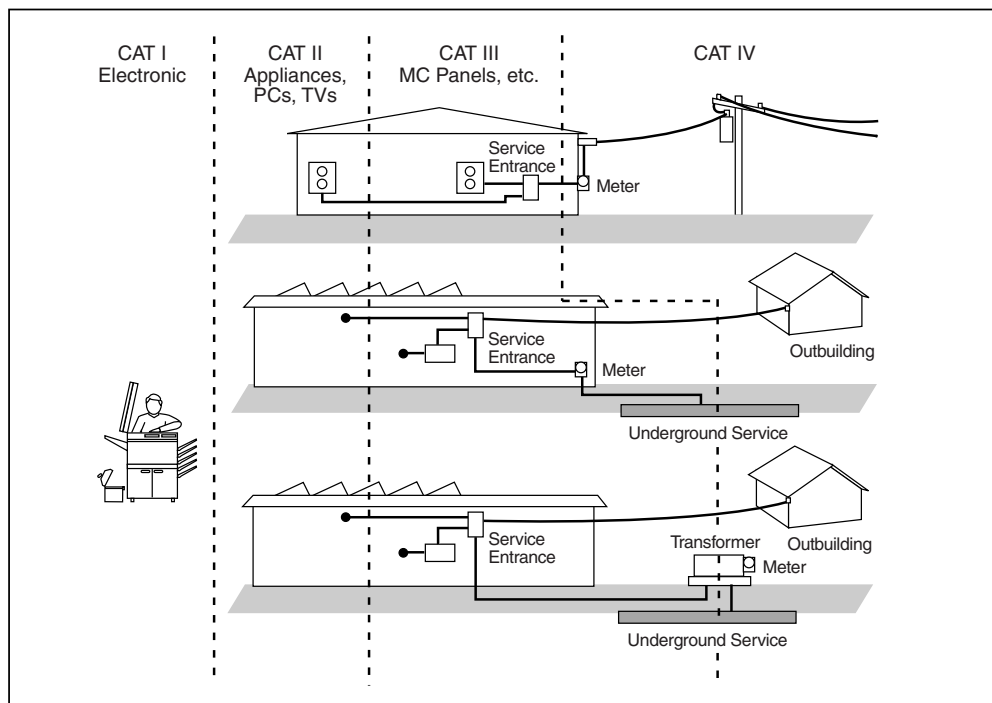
CAT I
Electronic

CAT II
Appliances,
PCs, TVs

CAT III
MC Panels, etc.

CAT IV

Service
Entrance

Meter

Service
Entrance

Meter

Outbuilding

Underground Service

Service
Entrance

Transformer

Meter

Outbuilding

Underground Service